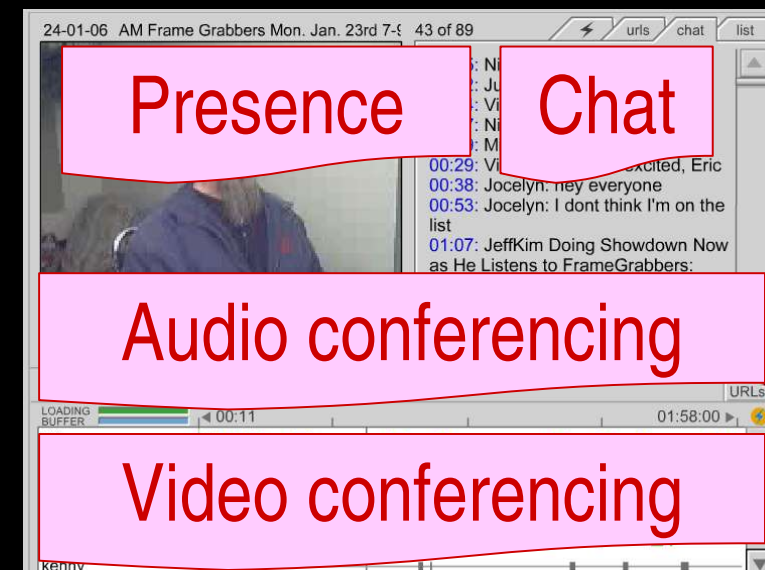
24-01-06 AM Frame Grabbers Mon. Jan. 23rd 7-9 43 of 89

urls chat list

Presence

Chat

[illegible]: Ni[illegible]
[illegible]: Ju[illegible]
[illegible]: Vi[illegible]
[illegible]: Ni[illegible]
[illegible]: M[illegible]
00:29: Vi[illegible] excited, Eric
00:38: Jocelyn: hey everyone
00:53: Jocelyn: I dont think I'm on the list
01:07: JeffKim Doing Showdown Now as He Listens to FrameGrabbers:

Audio conferencing

URLs

LOADING BUFFER

00:11

01:58:00

Video conferencing

kenny